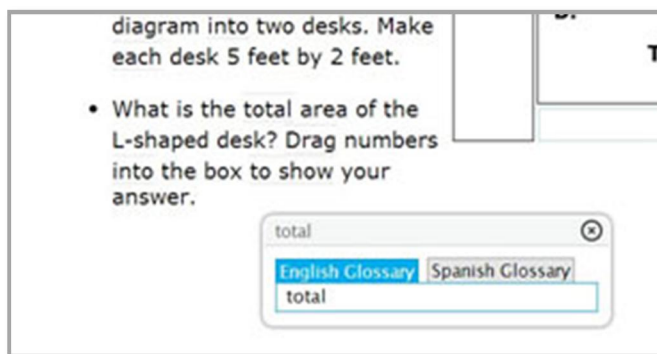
diagram into two desks. Make each desk 5 feet by 2 feet.

• What is the total area of the L-shaped desk? Drag numbers into the box to show your answer.

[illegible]

T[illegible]

total

English Glossary Spanish Glossary

total